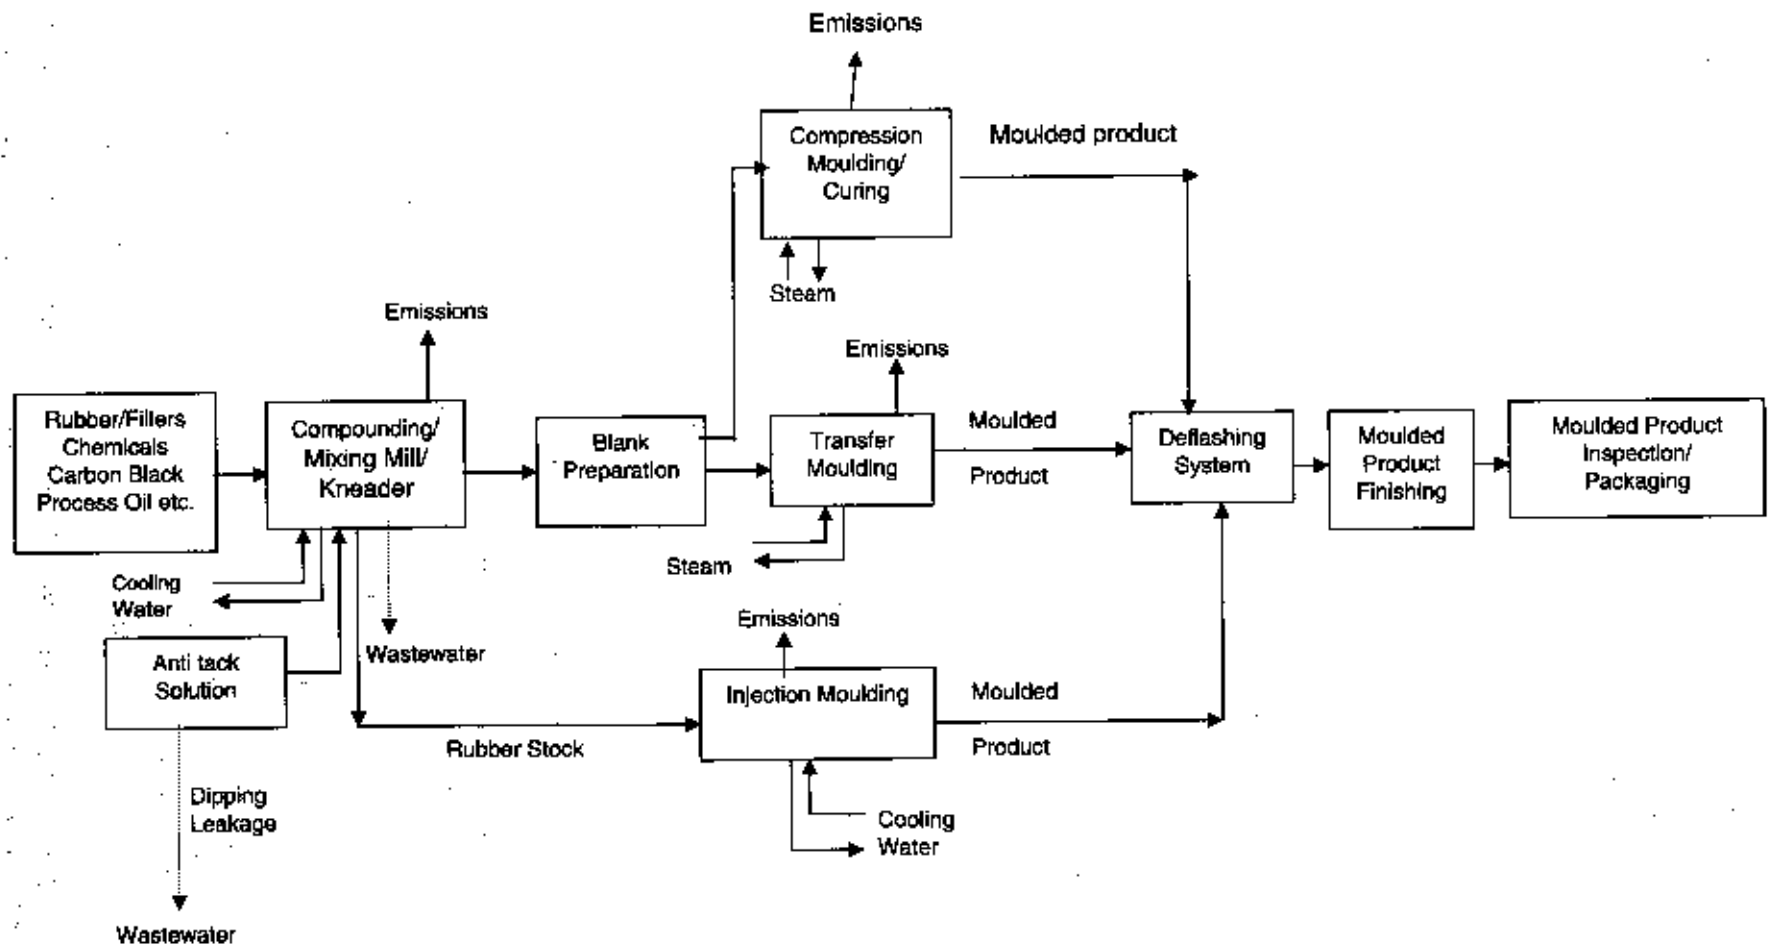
Emissions

Compression Moulding/ Curing

Moulded product

Steam

Emissions

Emissions

Rubber/Fillers Chemicals Carbon Black Process Oil etc.

Compounding/ Mixing Mill/ Kneader

Blank Preparation

Transfer Moulding

Moulded

Product

Deflashing System

Moulded Product Finishing

Moulded Product Inspection/ Packaging

Steam

Cooling Water

Anti tack Solution

Wastewater

Emissions

Injection Moulding

Moulded

Product

Rubber Stock

Dipping Leakage

Cooling Water

Wastewater